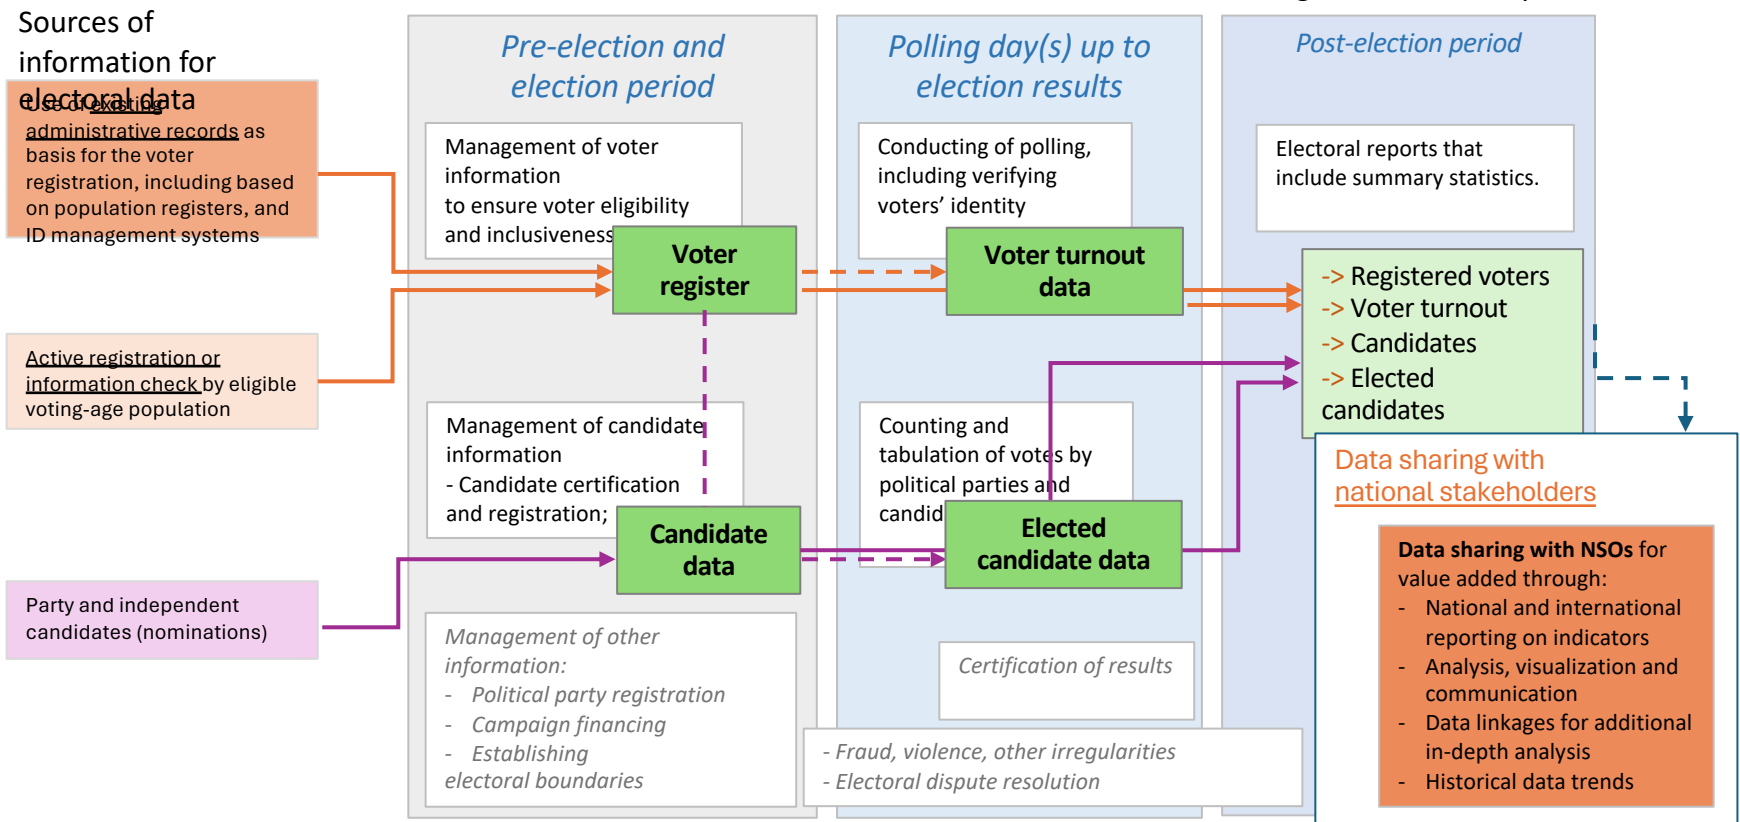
Sources of information for electoral data

Use of existing administrative records as basis for the voter registration, including based on population registers, and ID management systems

Active registration or information check by eligible voting-age population

Party and independent candidates (nominations)

Pre-election and election period

Management of voter information to ensure voter eligibility and inclusiveness

Voter register

Management of candidate information - Candidate certification and registration;

Candidate data

Management of other information:
- Political party registration
- Campaign financing
- Establishing electoral boundaries

Polling day(s) up to election results

Conducting of polling, including verifying voters' identity

Voter turnout data

Counting and tabulation of votes by political parties and candid

Elected candidate data

Certification of results

- Fraud, violence, other irregularities
- Electoral dispute resolution

Post-election period

Electoral reports that include summary statistics.

-> Registered voters
-> Voter turnout
-> Candidates
-> Elected candidates

Data sharing with national stakeholders

Data sharing with NSOs for value added through:
- National and international reporting on indicators
- Analysis, visualization and communication
- Data linkages for additional in-depth analysis
- Historical data trends